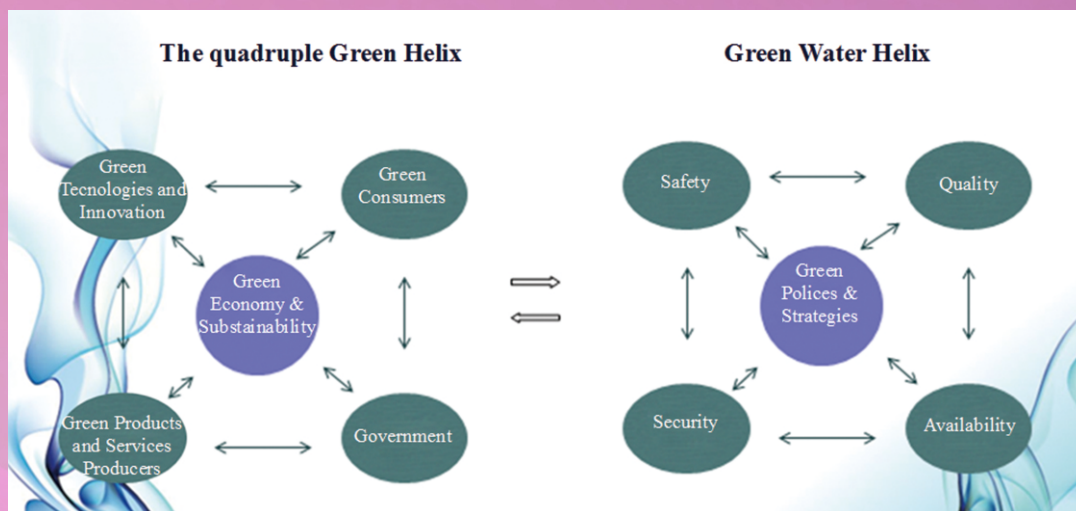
The quadruple Green Helix

Green Tecnologies and Innovation

Green Consumers

Green Economy & Substainability

Green Products and Services Producers

Government

Green Water Helix

Safety

Quality

Green Polices & Strategies

Security

Availability